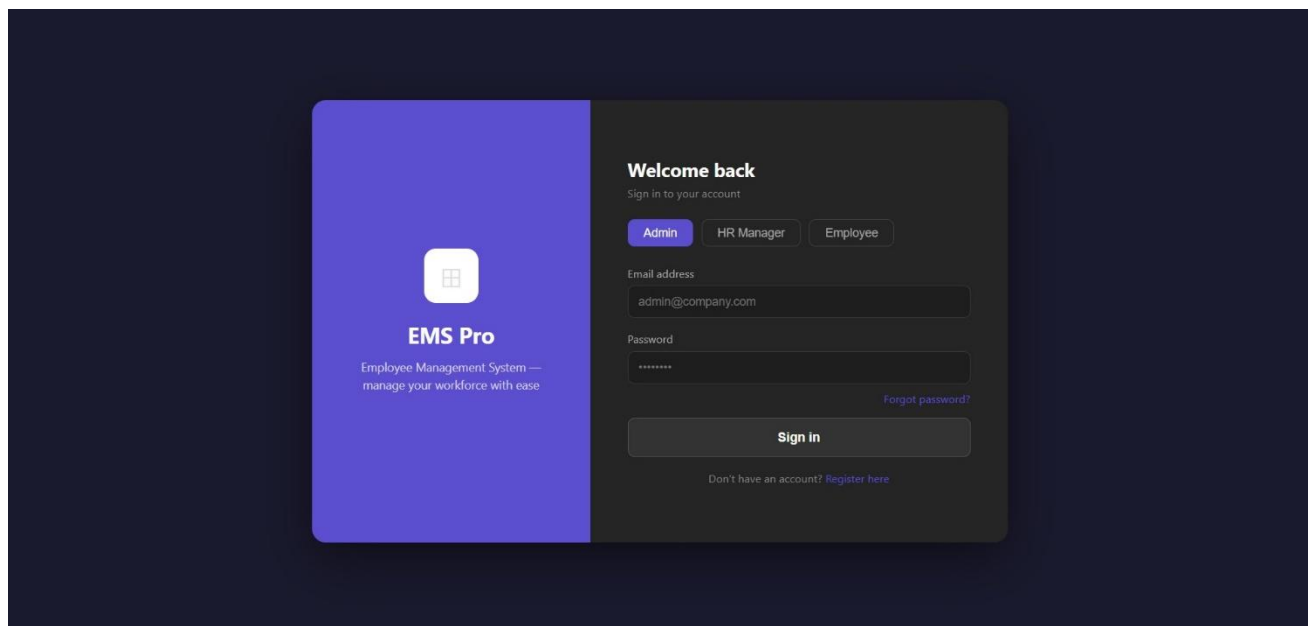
EMS Pro

Employee Management System — manage your workforce with ease

Welcome back

Sign in to your account

Admin HR Manager Employee

Email address

admin@company.com

Password

••••••••

Forgot password?

Sign in

Don't have an account? Register here